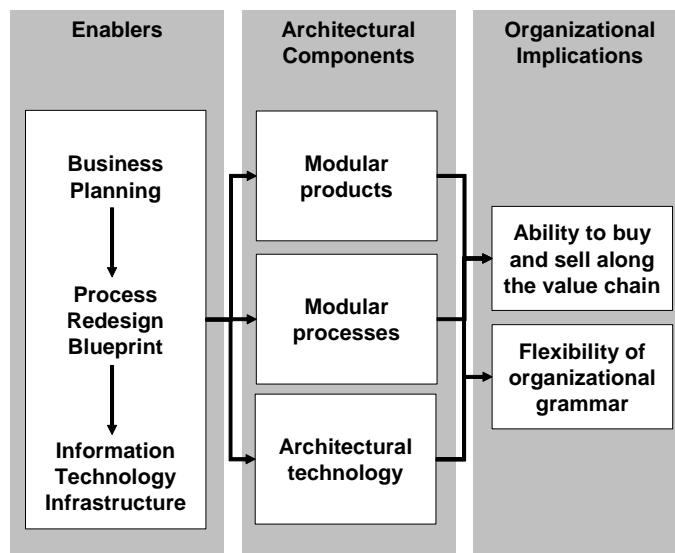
Enablers

Business Planning

Process Redesign Blueprint

Information Technology Infrastructure

Architectural Components

Modular products

Modular processes

Architectural technology

Organizational Implications

Ability to buy and sell along the value chain

Flexibility of organizational grammar